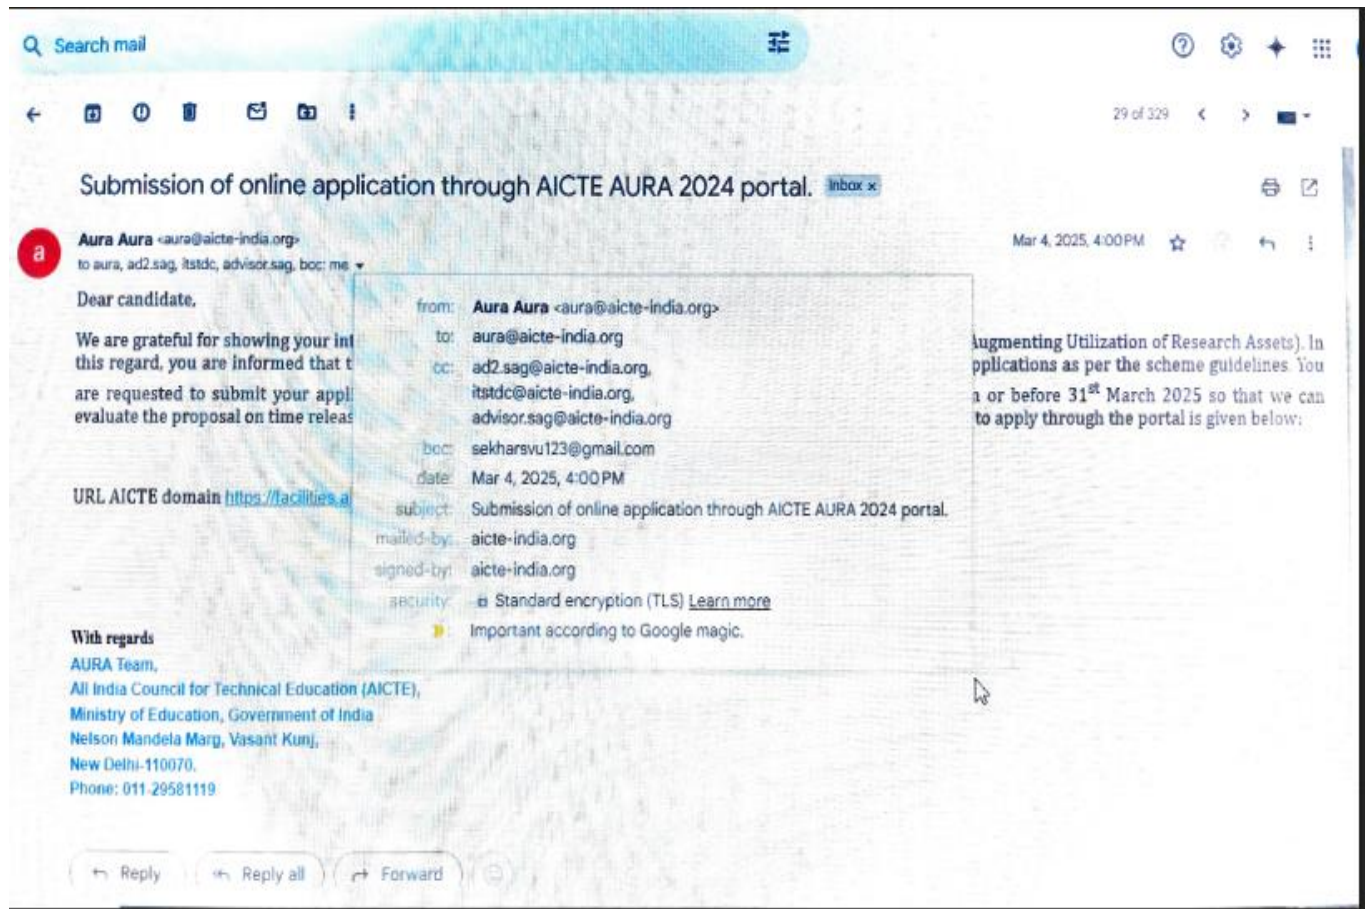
Search mail

29 of 329

Submission of online application through AICTE AURA 2024 portal. Inbox ×

a

Aura Aura <aura@aicte-india.org>
to aura, ad2.sag, itstdc, advisor.sag, bcc: me

Mar 4, 2025, 4:00 PM

Dear candidate,

We are grateful for showing your int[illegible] Augmenting Utilization of Research Assets). In this regard, you are informed that t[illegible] applications as per the scheme guidelines. You are requested to submit your appl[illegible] on or before 31$^{st}$ March 2025 so that we can evaluate the proposal on time releas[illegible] to apply through the portal is given below:

from: Aura Aura <aura@aicte-india.org>
to: aura@aicte-india.org
cc: ad2.sag@aicte-india.org, itstdc@aicte-india.org, advisor.sag@aicte-india.org
bcc: sekharsvu123@gmail.com
date: Mar 4, 2025, 4:00 PM
subject: Submission of online application through AICTE AURA 2024 portal.
mailed-by: aicte-india.org
signed-by: aicte-india.org
security: Standard encryption (TLS) Learn more
Important according to Google magic.

URL AICTE domain https://facilities.a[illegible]

With regards
AURA Team,
All India Council for Technical Education (AICTE),
Ministry of Education, Government of India
Nelson Mandela Marg, Vasant Kunj,
New Delhi-110070.
Phone: 011-29581119

Reply
Reply all
Forward